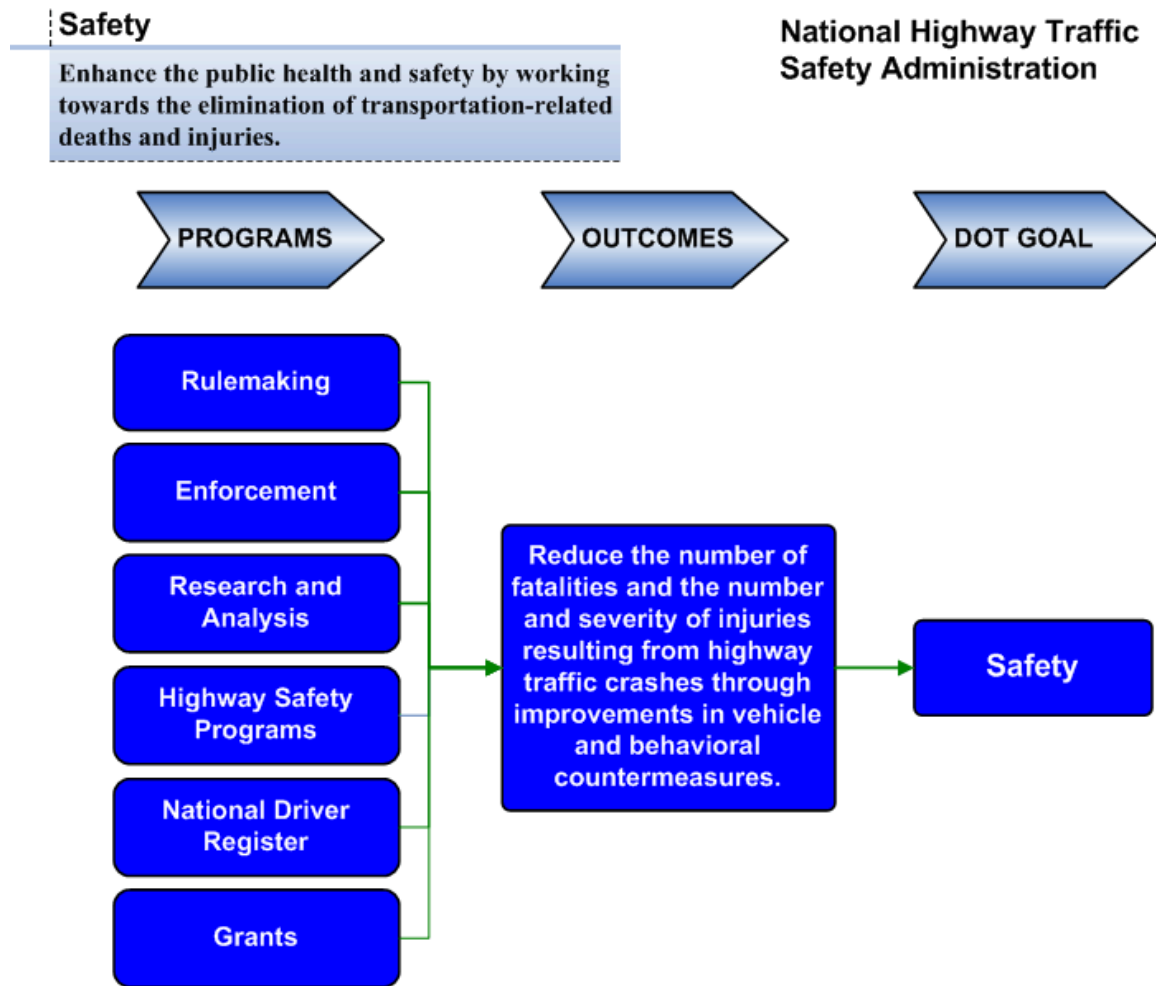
Safety

Enhance the public health and safety by working towards the elimination of transportation-related deaths and injuries.

National Highway Traffic Safety Administration

PROGRAMS

OUTCOMES

DOT GOAL

Rulemaking

Enforcement

Research and Analysis

Highway Safety Programs

National Driver Register

Grants

Reduce the number of fatalities and the number and severity of injuries resulting from highway traffic crashes through improvements in vehicle and behavioral countermeasures.

Safety